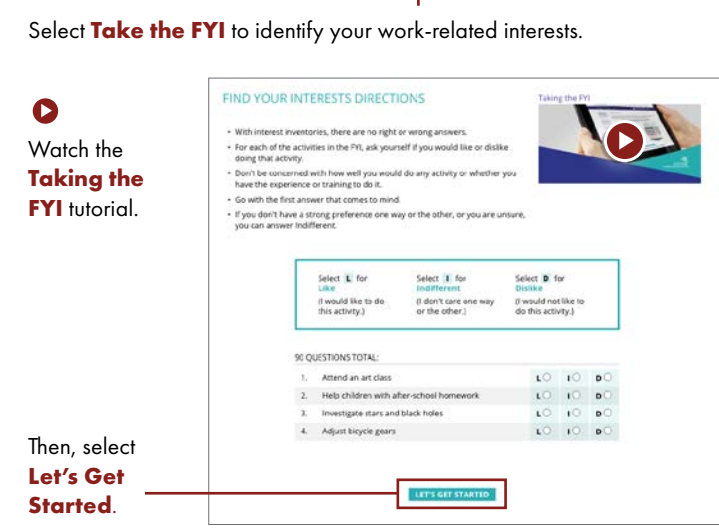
Select **Take the FYI** to identify your work-related interests.

Watch the **Taking the FYI** tutorial.

Then, select **Let's Get Started**.

FIND YOUR INTERESTS DIRECTIONS

Taking the FYI

- With interest inventories, there are no right or wrong answers.
- For each of the activities in the FYI, ask yourself if you would like or dislike doing that activity.
- Don't be concerned with how well you would do any activity or whether you have the experience or training to do it.
- Go with the first answer that comes to mind.
- If you don't have a strong preference one way or the other, or you are unsure, you can answer Indifferent.

| Select L for Like (I would like to do this activity.) | Select I for Indifferent (I don't care one way or the other.) | Select D for Dislike (I would not like to do this activity.) |
|---|---|---|

90 QUESTIONS TOTAL:

| 1. | Attend an art class | L | I | D |
|---|---|---|---|---|
| 2. | Help children with after-school homework | L | I | D |
| 3. | Investigate stars and black holes | L | I | D |
| 4. | Adjust bicycle gears | L | I | D |

LET'S GET STARTED